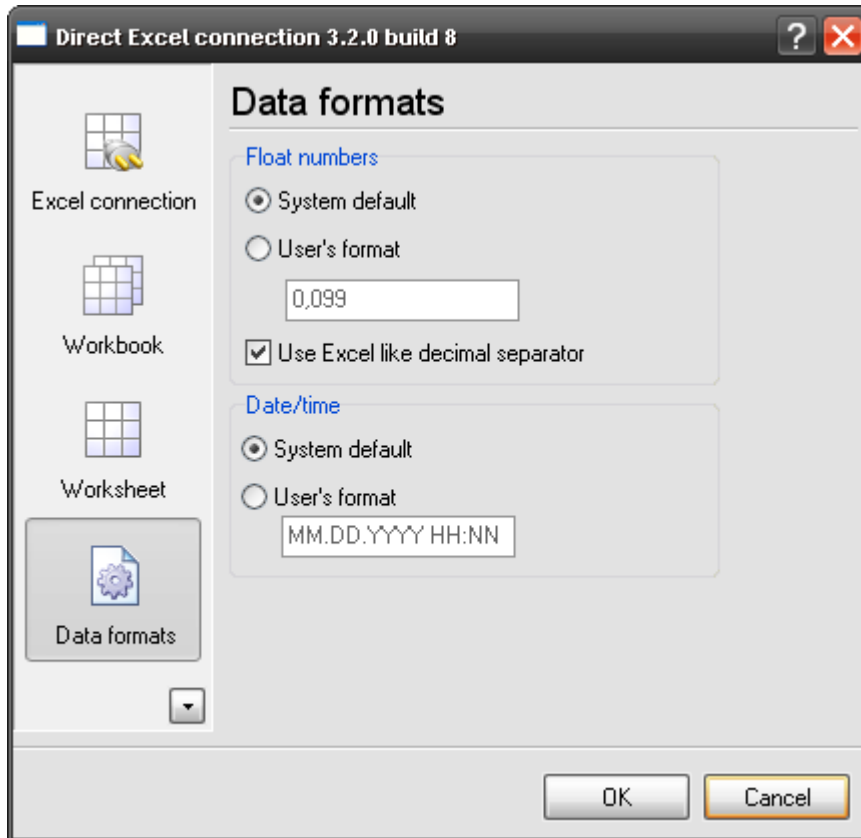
Direct Excel connection 3.2.0 build 8

Excel connection

Workbook

Worksheet

Data formats

Data formats

Float numbers

System default

User's format

0,099

Use Excel like decimal separator

Date/time

System default

User's format

MM.DD.YYYY HH:NN

OK

Cancel